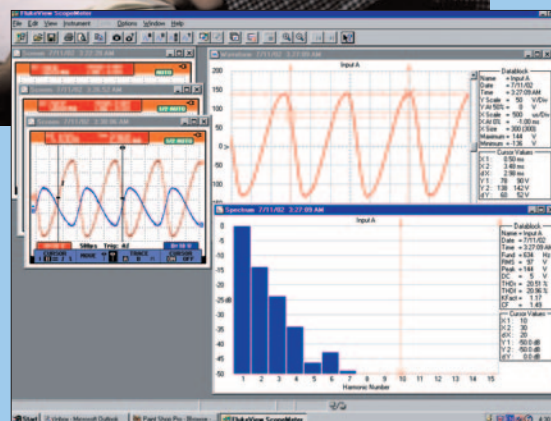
FlukeView ScopeMeter

File Edit View Instrument Options Window Help

Screen 7/11/02 3:27:09 AM

AUTO

Screen 7/11/02 3:26:52 AM

AUTO

Screen 7/11/02 3:26:36 AM

AUTO

5ms/div Trig: A/

CURSOR ON OFF | MOVE | TRACE | CURSOR OFF

Waveform 7/11/02 3:27:09 AM

Input A

200
150
100
50
0
-50
-100
-150
-200

Datablock
Name = Input A
Date = 7/11/02
Time = 3:27:09 AM
Y Scale = 50 V/Div
Y At 50% = 0 V
X Scale = 500 us/Div
X At 0% = -1.00 ms
X Size = 300 (300)
Maximum = 144 V
Minimum = -136 V

Cursor Values
X 1: 0.50 ms
X 2: 3.40 ms
dX: 2.90 ms
Y 1: 76 30 V
Y 2: 138 142 V
dY: 63 52 V

Spectrum 7/11/02 3:27:09 AM

Input A

0
-25 dB
-50

1 2 3 4 5 6 7 8 9 10 11 12 13 14 15

Harmonic Number

Datablock
Name = Input A
Date = 7/11/02
Time = 3:27:09 AM
Fund = 634 Hz
RMS = 97 V
Peak = 144 V
DC = 5 V
THDf = 20.51 %
THDr = 20.96 %
KFact = 1.17
CF = 1.49

Cursor Values
X 1: 10
X 2: 30
dX: 20
Y 1: -50.0 dB
Y 2: -50.0 dB
dY: 0.0 dB

Start | Inbox - Microsoft Outlook | Paint Shop Pro | FlukeView ScopeMeter